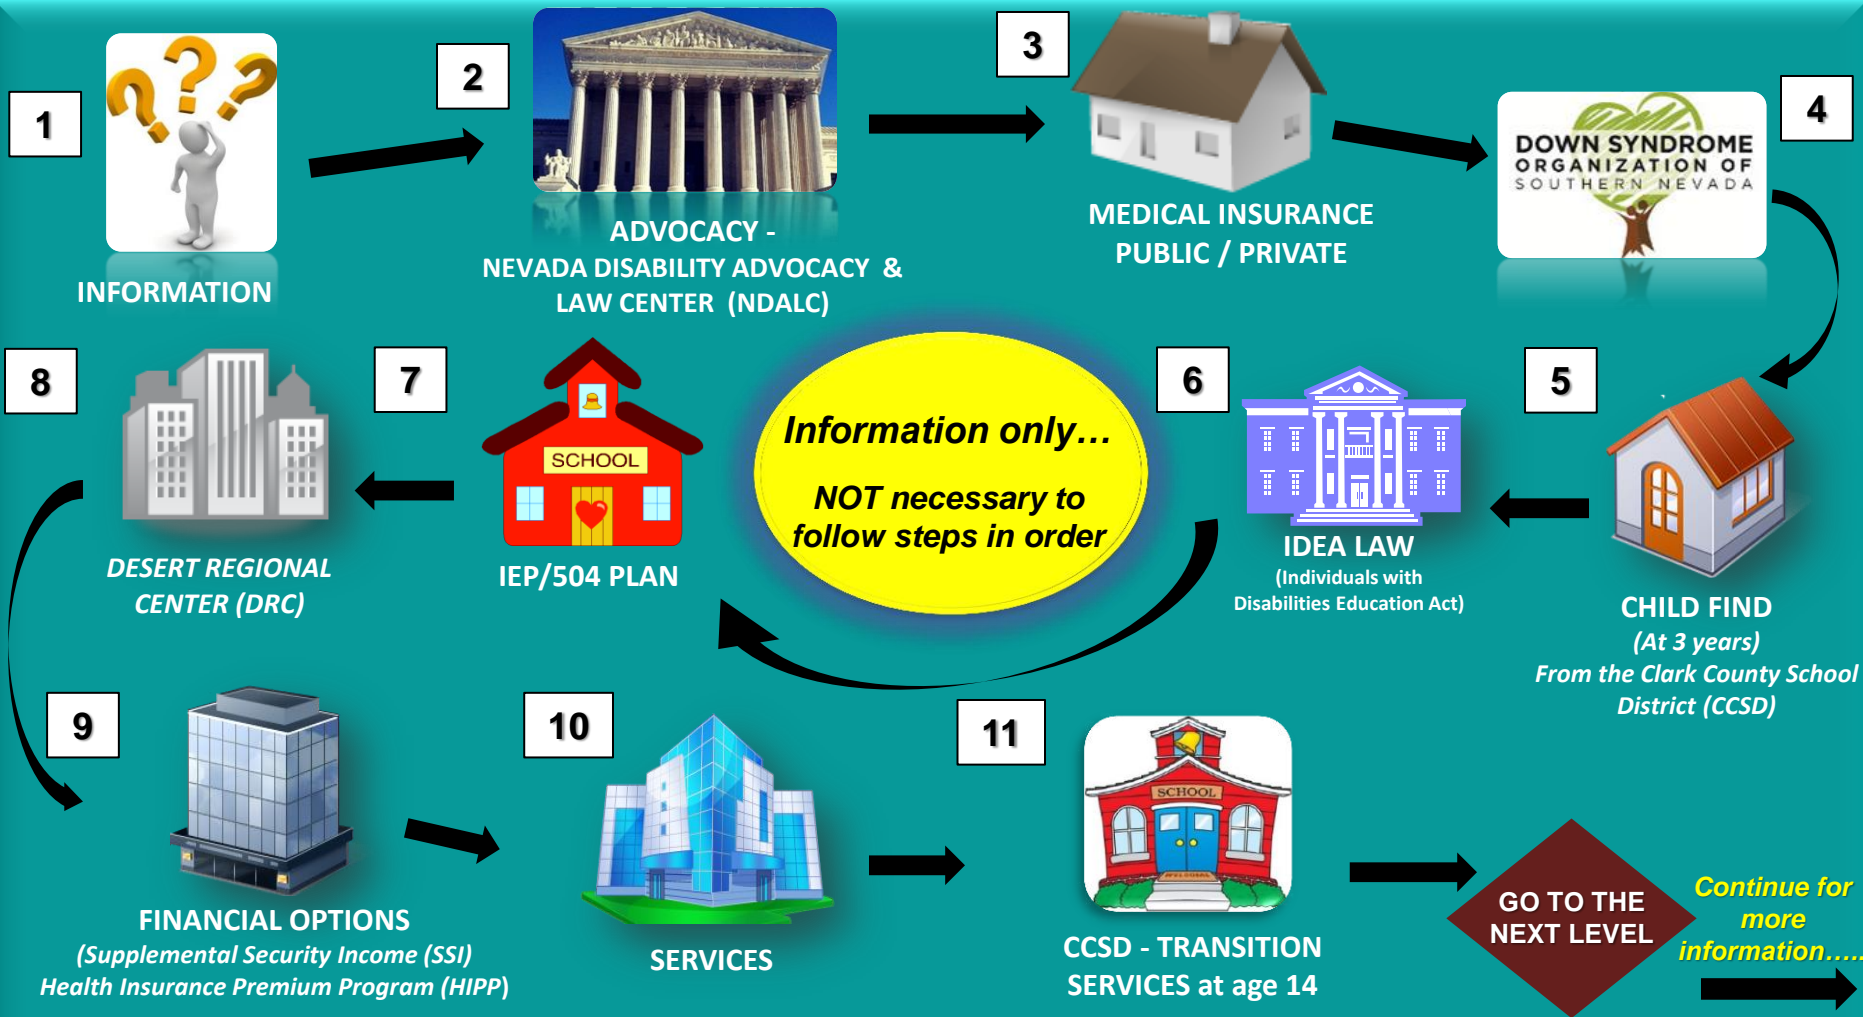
1

INFORMATION

2

ADVOCACY - NEVADA DISABILITY ADVOCACY & LAW CENTER (NDALC)

3

MEDICAL INSURANCE PUBLIC / PRIVATE

4

DOWN SYNDROME ORGANIZATION OF SOUTHERN NEVADA

8

DESERT REGIONAL CENTER (DRC)

7

SCHOOL

IEP/504 PLAN

Information only…

NOT necessary to follow steps in order

6

IDEA LAW (Individuals with Disabilities Education Act)

5

CHILD FIND (At 3 years) From the Clark County School District (CCSD)

9

FINANCIAL OPTIONS (Supplemental Security Income (SSI) Health Insurance Premium Program (HIPP)

10

SERVICES

11

SCHOOL

CCSD - TRANSITION SERVICES at age 14

GO TO THE NEXT LEVEL

Continue for more information…..